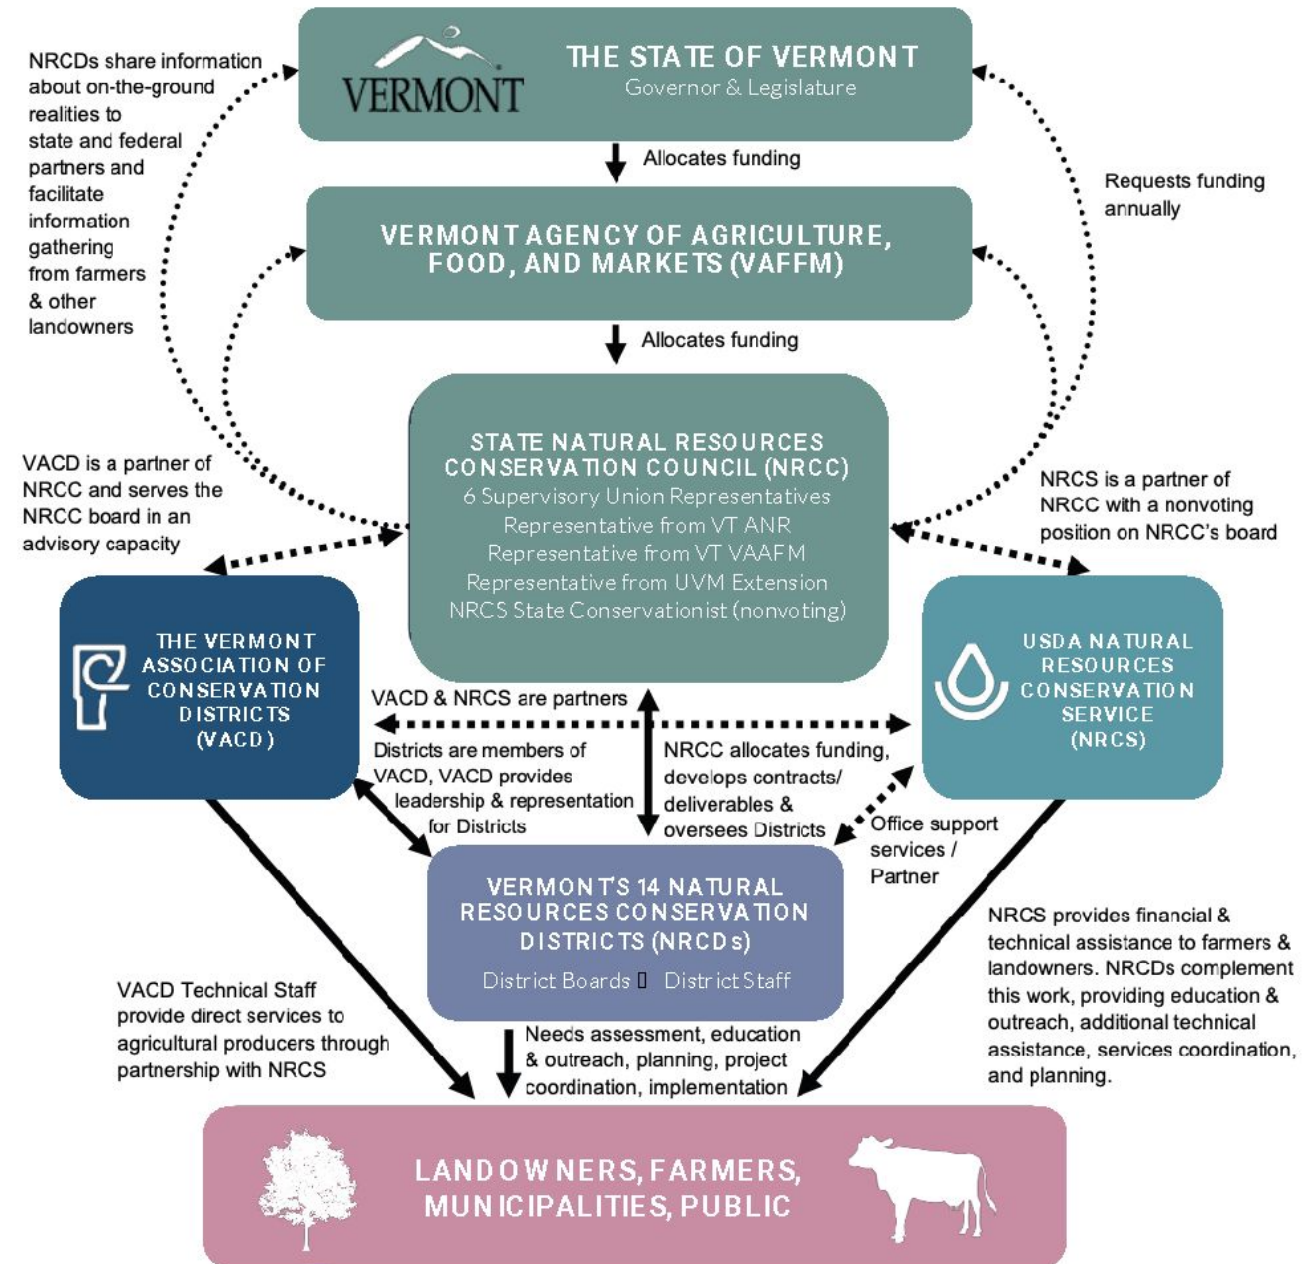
NRCDs share information about on-the-ground realities to state and federal partners and facilitate information gathering from farmers & other landowners

VERMONT

THE STATE OF VERMONT
Governor & Legislature

Allocates funding

Requests funding annually

VERMONT AGENCY OF AGRICULTURE, FOOD, AND MARKETS (VAFFM)

Allocates funding

VACD is a partner of NRCC and serves the NRCC board in an advisory capacity

STATE NATURAL RESOURCES CONSERVATION COUNCIL (NRCC)
6 Supervisory Union Representatives
Representative from VT ANR
Representative from VT VAAFM
Representative from UVM Extension
NRCS State Conservationist (nonvoting)

NRCS is a partner of NRCC with a nonvoting position on NRCC's board

THE VERMONT ASSOCIATION OF CONSERVATION DISTRICTS (VACD)

VACD & NRCS are partners

USDA NATURAL RESOURCES CONSERVATION SERVICE (NRCS)

Districts are members of VACD, VACD provides leadership & representation for Districts

NRCC allocates funding, develops contracts/ deliverables & oversees Districts

Office support services / Partner

VERMONT'S 14 NATURAL RESOURCES CONSERVATION DISTRICTS (NRCDs)
District Boards ▯ District Staff

NRCS provides financial & technical assistance to farmers & landowners. NRCDs complement this work, providing education & outreach, additional technical assistance, services coordination, and planning.

VACD Technical Staff provide direct services to agricultural producers through partnership with NRCS

Needs assessment, education & outreach, planning, project coordination, implementation

LANDOWNERS, FARMERS, MUNICIPALITIES, PUBLIC